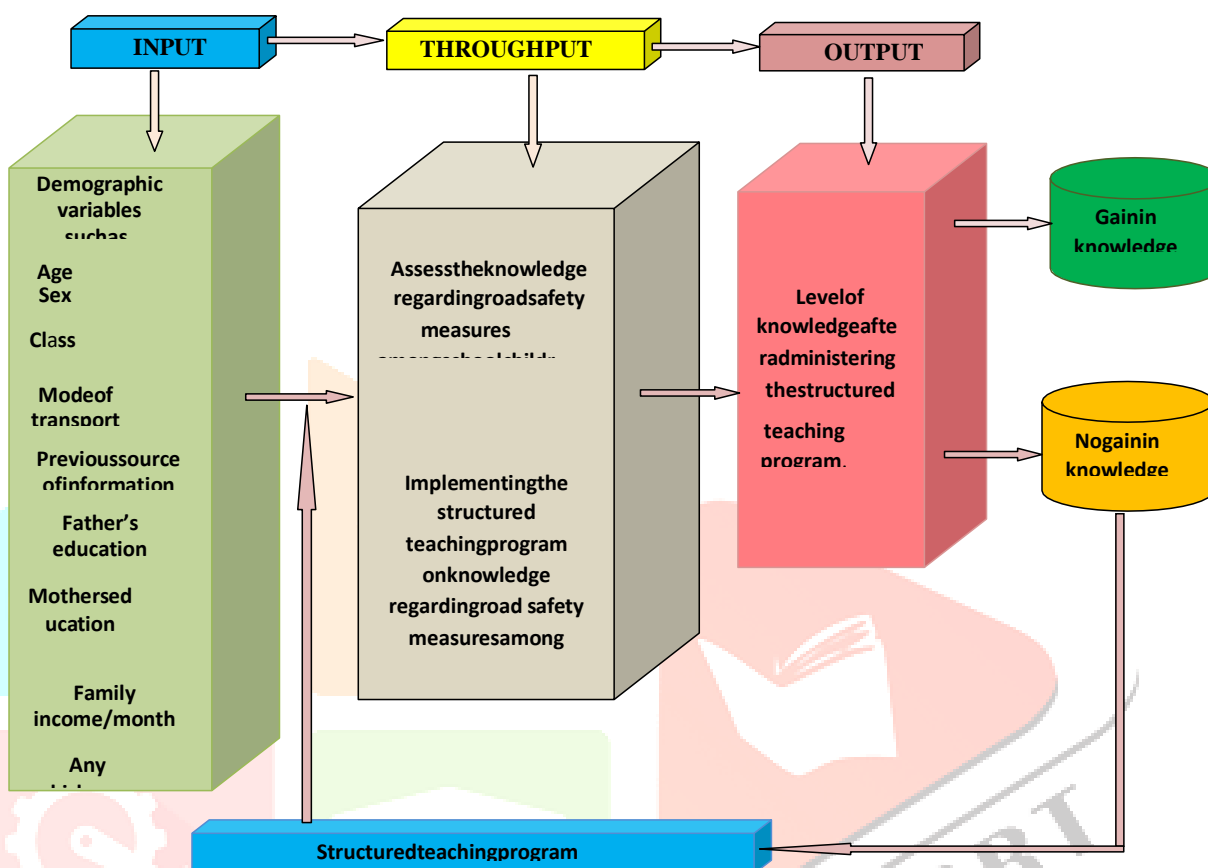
INPUT

THROUGHPUT

OUTPUT

Demographic variables suchas

Age
Sex

Class

Modeof transport

Previoussource ofinformation

Father's education

Mothersed ucation

Family income/month

Any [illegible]

Assesstheknowledge regardingroadsafety measures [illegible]

Implementingthe structured teachingprogram onknowledge regardingroad safety measuresamong

Levelof knowledgeafte radministering thestructured

teaching program.

Gainin knowledge

Nogainin knowledge

Structuredteachingprogram